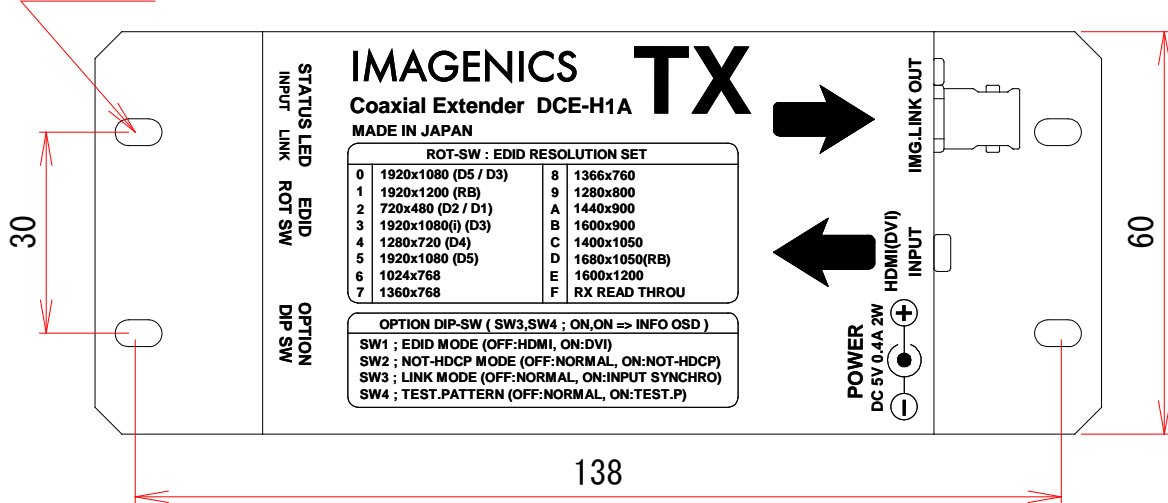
STATUS LED
INPUT LINK

EDID
ROT SW

OPTION
DIP SW

IMAGENICS
Coaxial Extender DCE-H1A
MADE IN JAPAN

TX

ROT-SW : EDID RESOLUTION SET

| | | | |
|---|---|---|---|
| 0 | 1920x1080 (D5 / D3) | 8 | 1366x760 |
| 1 | 1920x1200 (RB) | 9 | 1280x800 |
| 2 | 720x480 (D2 / D1) | A | 1440x900 |
| 3 | 1920x1080(i) (D3) | B | 1600x900 |
| 4 | 1280x720 (D4) | C | 1400x1050 |
| 5 | 1920x1080 (D5) | D | 1680x1050(RB) |
| 6 | 1024x768 | E | 1600x1200 |
| 7 | 1360x768 | F | RX READ THROU |

OPTION DIP-SW ( SW3,SW4 ; ON,ON => INFO OSD )
SW1 ; EDID MODE (OFF:HDMI, ON:DVI)
SW2 ; NOT-HDCP MODE (OFF:NORMAL, ON:NOT-HDCP)
SW3 ; LINK MODE (OFF:NORMAL, ON:INPUT SYNCHRO)
SW4 ; TEST.PATTERN (OFF:NORMAL, ON:TEST.P)

IMG.LINK OUT

HDMI(DVI)
INPUT

POWER
DC 5V 0.4A 2W
+
−

30
60
138